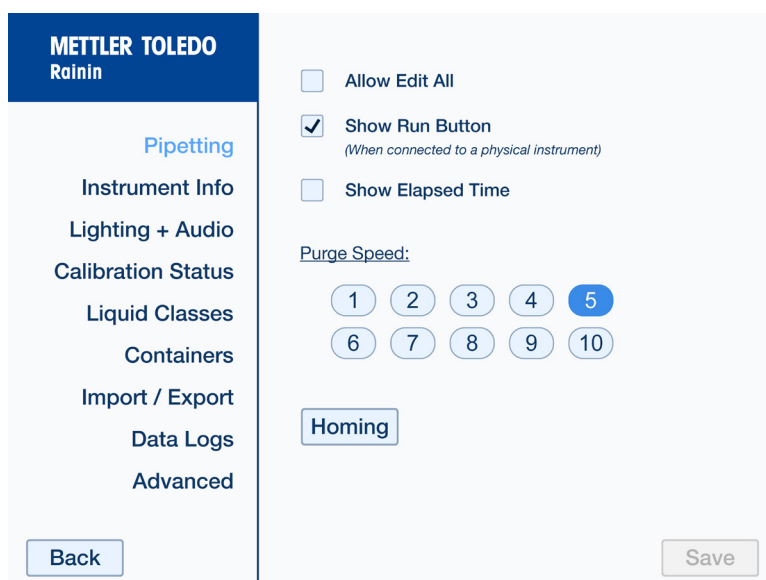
METTLER TOLEDO
Rainin

Pipetting
Instrument Info
Lighting + Audio
Calibration Status
Liquid Classes
Containers
Import / Export
Data Logs
Advanced

Back

Allow Edit All

✓ Show Run Button
(When connected to a physical instrument)

Show Elapsed Time

Purge Speed:

1 2 3 4 5
6 7 8 9 10

Homing

Save